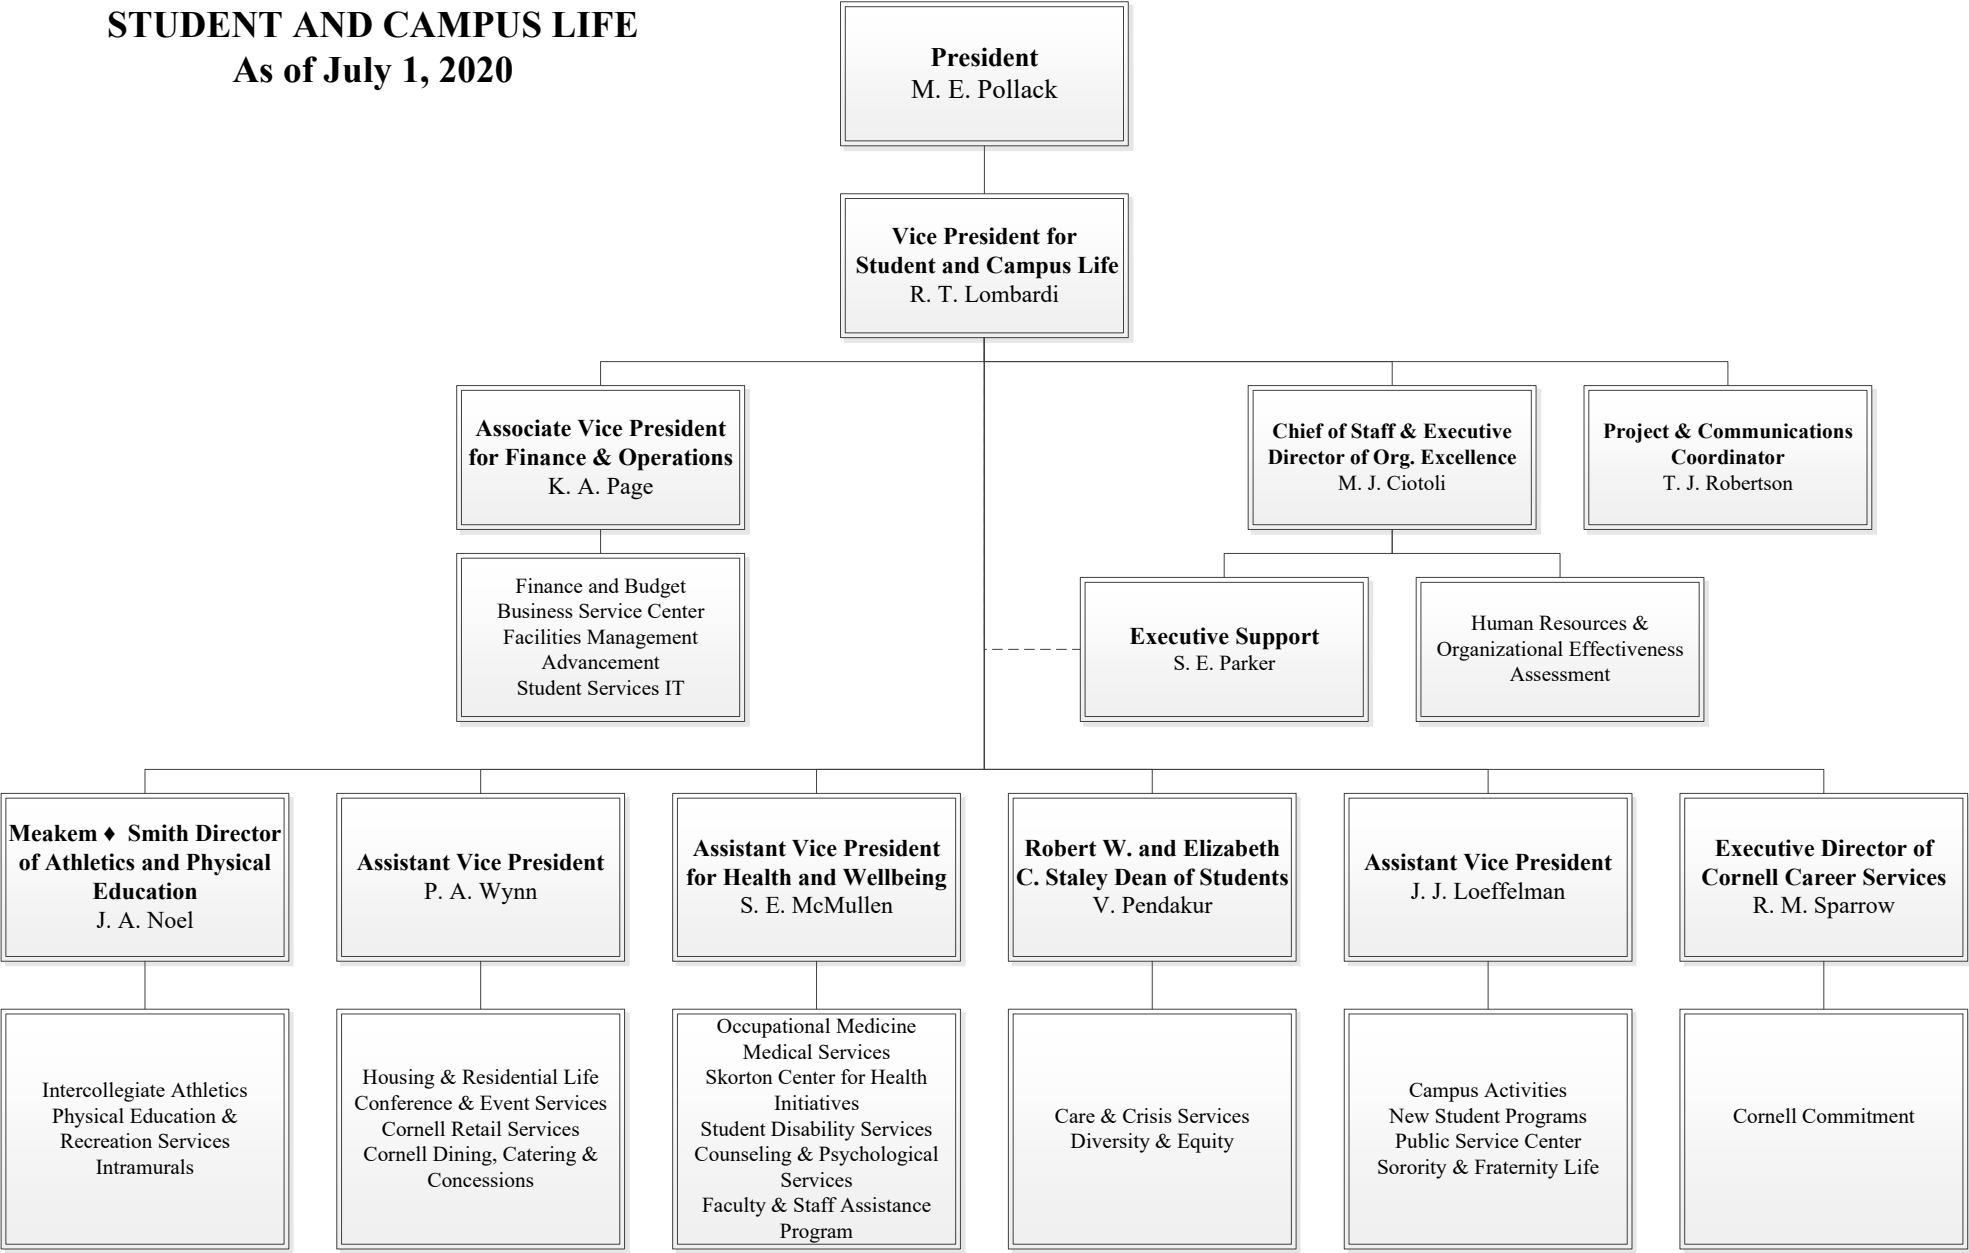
STUDENT AND CAMPUS LIFE
As of July 1, 2020

President
M. E. Pollack

Vice President for Student and Campus Life
R. T. Lombardi

Associate Vice President for Finance & Operations
K. A. Page

Finance and Budget
Business Service Center
Facilities Management
Advancement
Student Services IT

Chief of Staff & Executive Director of Org. Excellence
M. J. Ciotoli

Project & Communications Coordinator
T. J. Robertson

Executive Support
S. E. Parker

Human Resources & Organizational Effectiveness Assessment

Meakem ♦ Smith Director of Athletics and Physical Education
J. A. Noel

Intercollegiate Athletics
Physical Education & Recreation Services
Intramurals

Assistant Vice President
P. A. Wynn

Housing & Residential Life
Conference & Event Services
Cornell Retail Services
Cornell Dining, Catering & Concessions

Assistant Vice President for Health and Wellbeing
S. E. McMullen

Occupational Medicine
Medical Services
Skorton Center for Health Initiatives
Student Disability Services
Counseling & Psychological Services
Faculty & Staff Assistance Program

Robert W. and Elizabeth C. Staley Dean of Students
V. Pendakur

Care & Crisis Services
Diversity & Equity

Assistant Vice President
J. J. Loeffelman

Campus Activities
New Student Programs
Public Service Center
Sorority & Fraternity Life

Executive Director of Cornell Career Services
R. M. Sparrow

Cornell Commitment